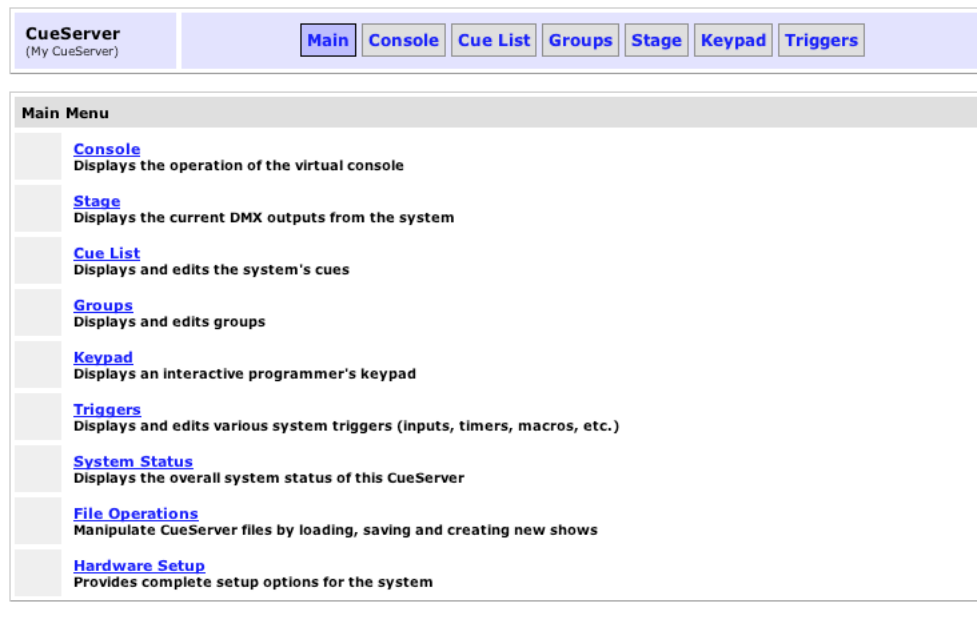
CueServer
(My CueServer)

Main | Console | Cue List | Groups | Stage | Keypad | Triggers

Main Menu

Console
Displays the operation of the virtual console

Stage
Displays the current DMX outputs from the system

Cue List
Displays and edits the system's cues

Groups
Displays and edits groups

Keypad
Displays an interactive programmer's keypad

Triggers
Displays and edits various system triggers (inputs, timers, macros, etc.)

System Status
Displays the overall system status of this CueServer

File Operations
Manipulate CueServer files by loading, saving and creating new shows

Hardware Setup
Provides complete setup options for the system